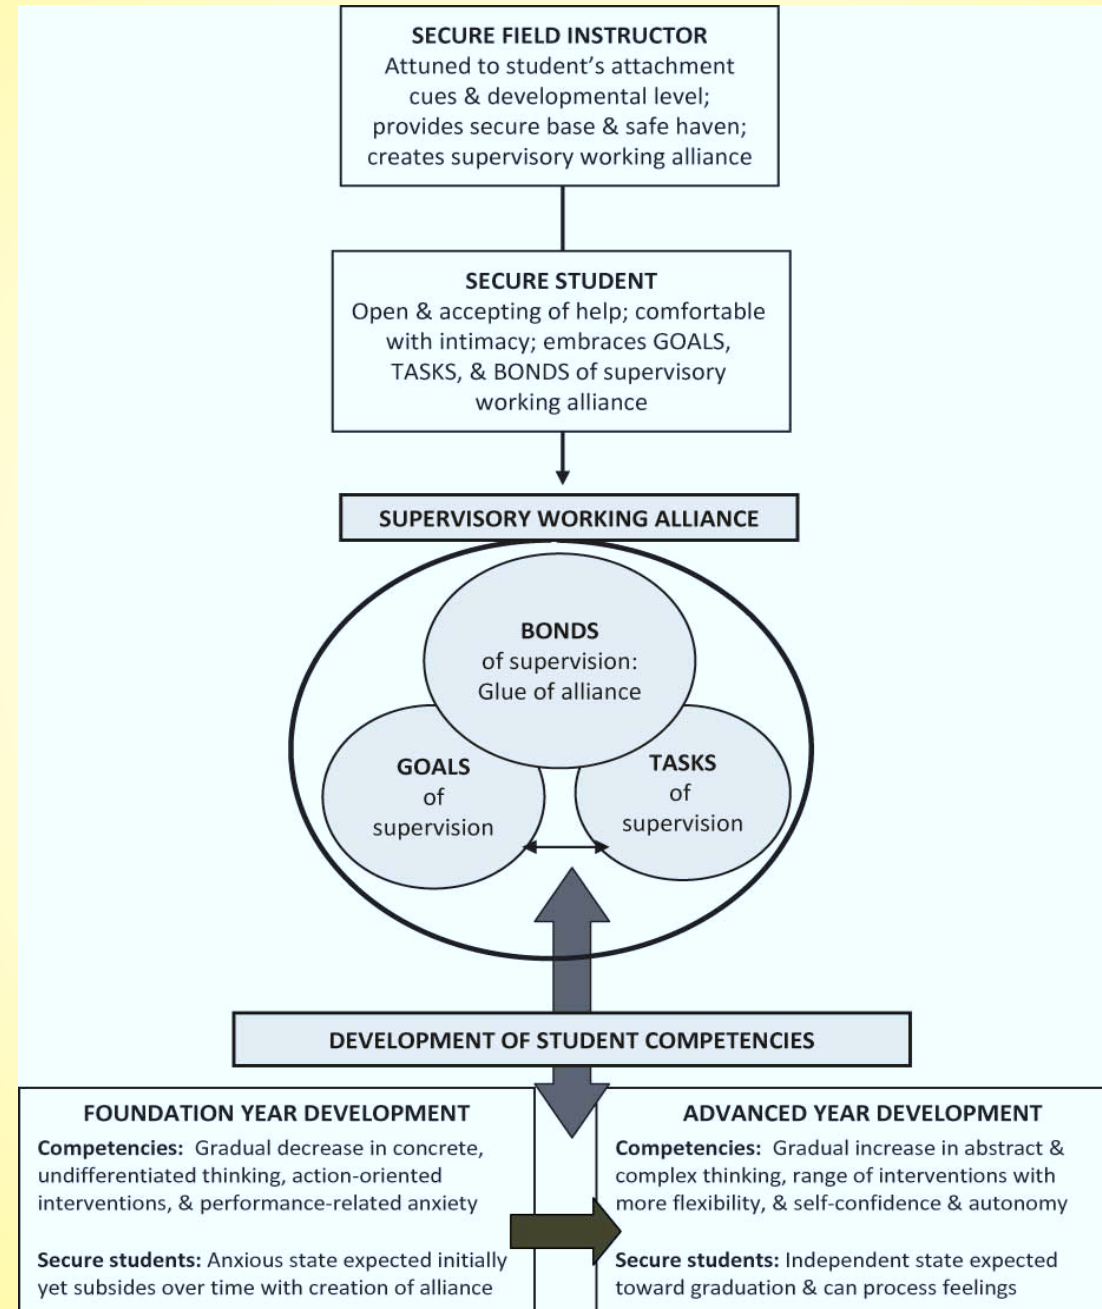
SECURE FIELD INSTRUCTOR
Attuned to student's attachment cues & developmental level; provides secure base & safe haven; creates supervisory working alliance

SECURE STUDENT
Open & accepting of help; comfortable with intimacy; embraces GOALS, TASKS, & BONDS of supervisory working alliance

SUPERVISORY WORKING ALLIANCE

BONDS
of supervision: Glue of alliance

GOALS
of
supervision

TASKS
of
supervision

DEVELOPMENT OF STUDENT COMPETENCIES

FOUNDATION YEAR DEVELOPMENT
Competencies: Gradual decrease in concrete, undifferentiated thinking, action-oriented interventions, & performance-related anxiety

Secure students: Anxious state expected initially yet subsides over time with creation of alliance

ADVANCED YEAR DEVELOPMENT
Competencies: Gradual increase in abstract & complex thinking, range of interventions with more flexibility, & self-confidence & autonomy

Secure students: Independent state expected toward graduation & can process feelings